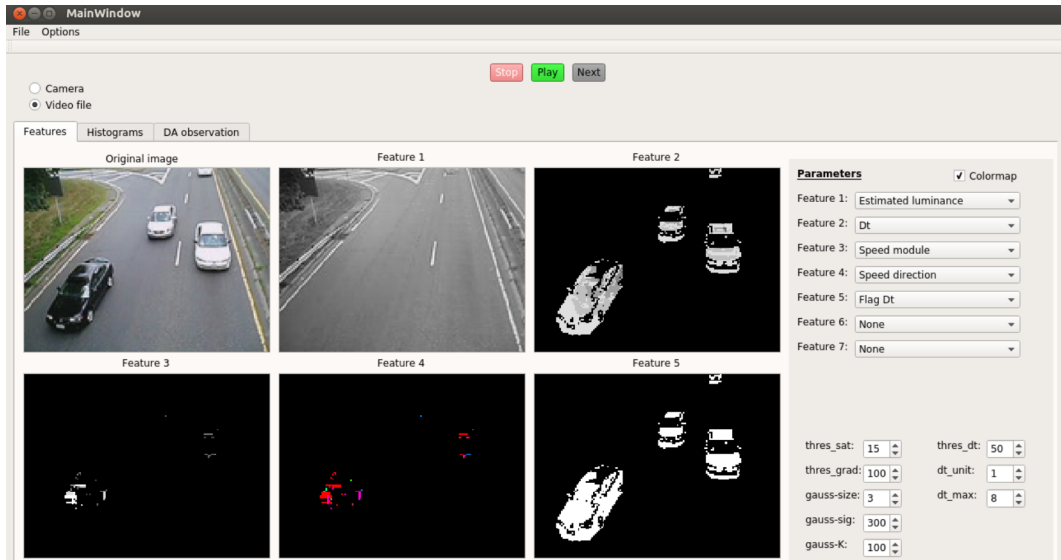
MainWindow

File Options

Stop Play Next

Camera
Video file

Features | Histograms | DA observation

Original image

Feature 1

Feature 2

Feature 3

Feature 4

Feature 5

Parameters

Colormap

Feature 1: Estimated luminance
Feature 2: Dt
Feature 3: Speed module
Feature 4: Speed direction
Feature 5: Flag Dt
Feature 6: None
Feature 7: None

thres_sat: 15
thres_dt: 50
thres_grad: 100
dt_unit: 1
gauss-size: 3
dt_max: 8
gauss-sig: 300
gauss-K: 100